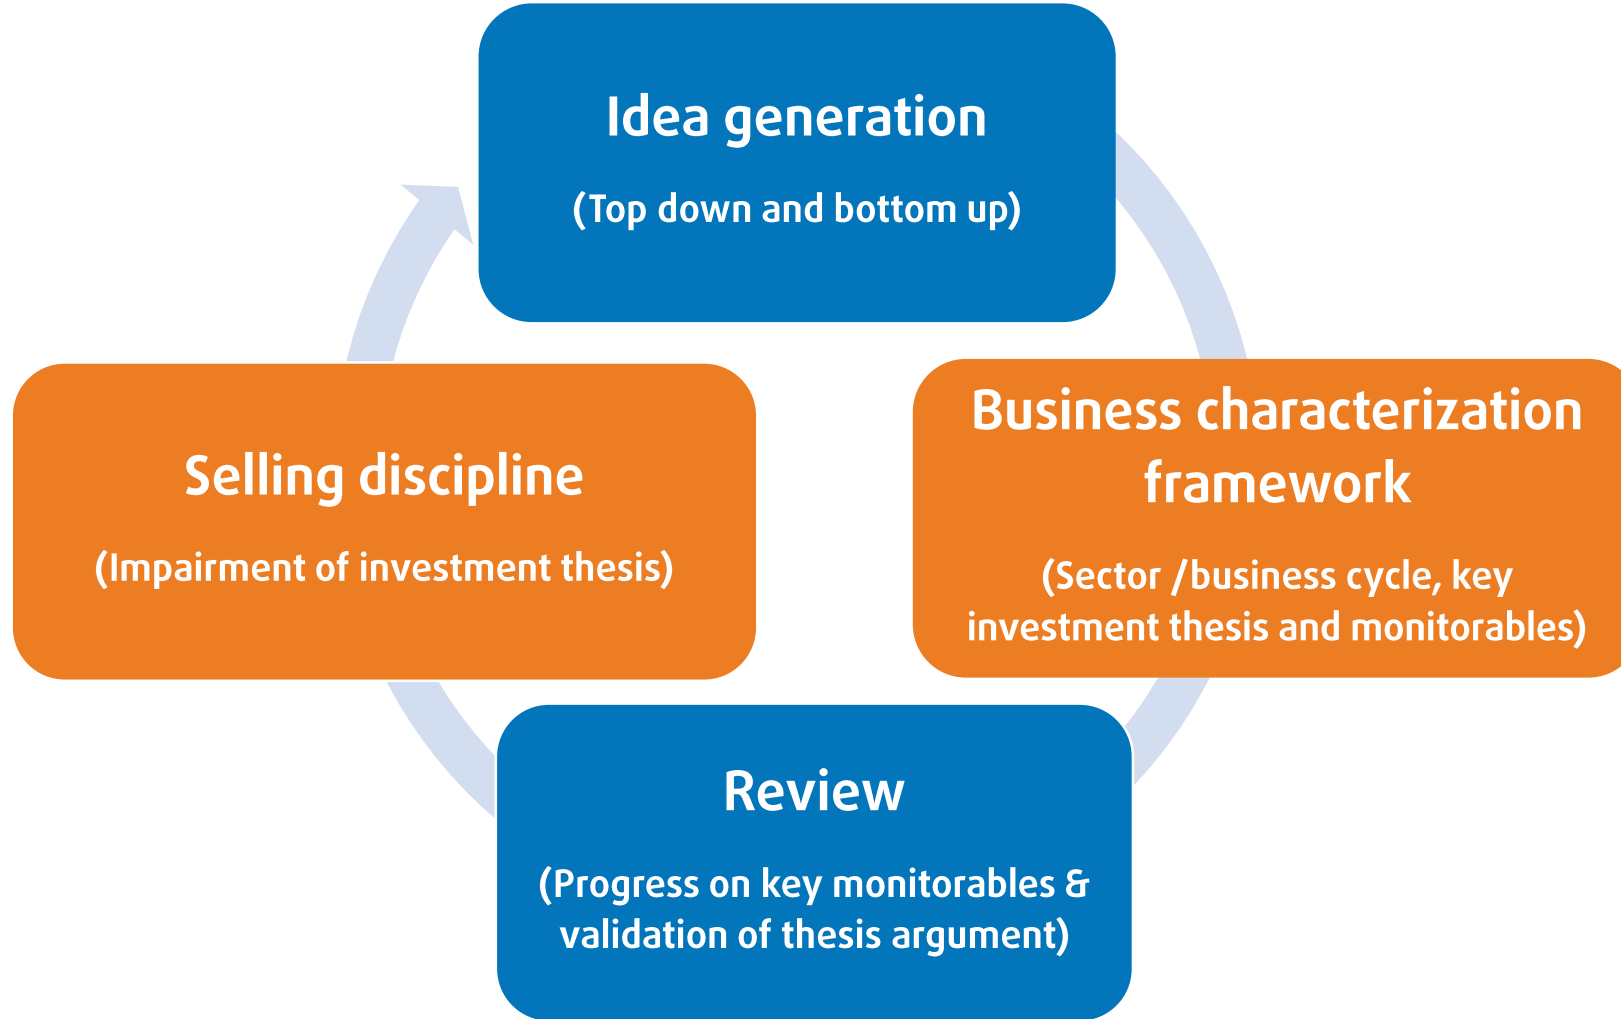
Idea generation

(Top down and bottom up)

Business characterization framework

(Sector /business cycle, key investment thesis and monitorables)

Review

(Progress on key monitorables & validation of thesis argument)

Selling discipline

(Impairment of investment thesis)